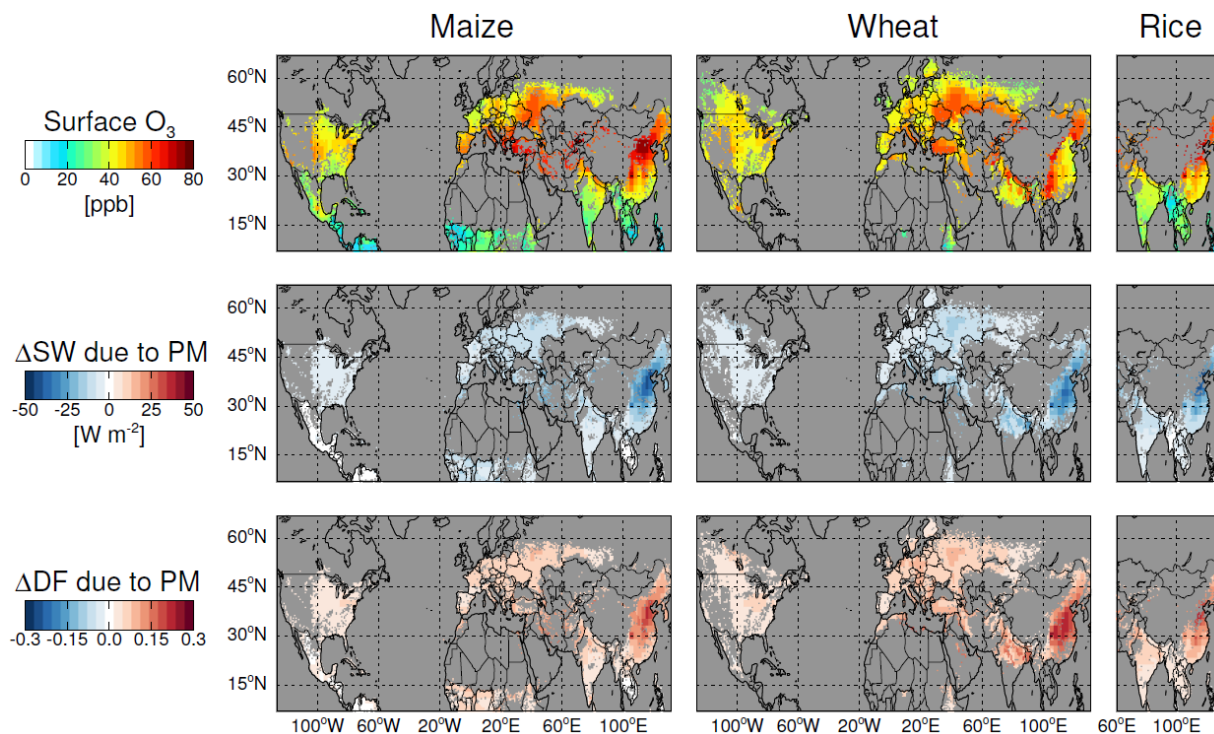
Maize

Wheat

Rice

Surface $O_3$

0 20 40 60 80

[ppb]

$60^oN$ $45^oN$ $30^oN$ $15^oN$

$60^oN$ $45^oN$ $30^oN$ $15^oN$

$\Delta$SW due to PM

-50 -25 0 25 50

[W m$^{-2}$]

$60^oN$ $45^oN$ $30^oN$ $15^oN$

$\Delta$DF due to PM

-0.3 -0.15 0.0 0.15 0.3

$60^oN$ $45^oN$ $30^oN$ $15^oN$

$100^oW$ $60^oW$ $20^oW$ $20^oE$ $60^oE$ $100^oE$

$100^oW$ $60^oW$ $20^oW$ $20^oE$ $60^oE$ $100^oE$

$60^oE$ $100^oE$